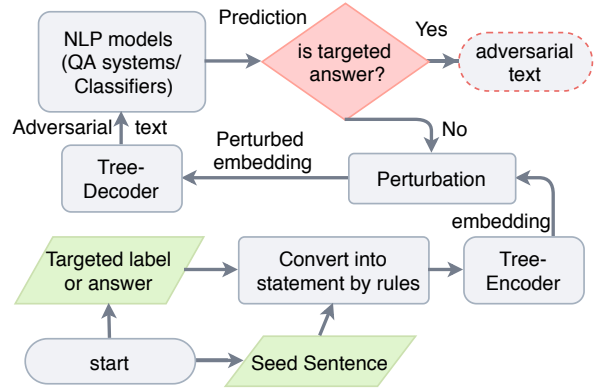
NLP models (QA systems/ Classifiers)

Prediction

is targeted answer?

Yes

adversarial text

Adversarial text

No

Perturbed embedding

Tree-Decoder

Perturbation

embedding

Targeted label or answer

Convert into statement by rules

Tree-Encoder

start

Seed Sentence